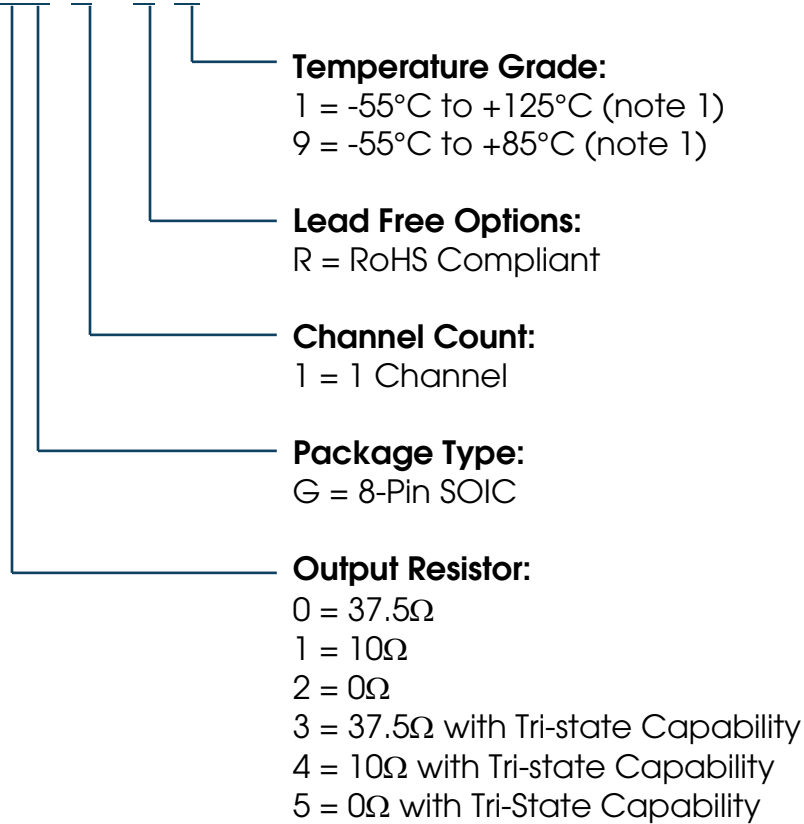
**Temperature Grade:**
1 = -55°C to +125°C (note 1)
9 = -55°C to +85°C (note 1)

**Lead Free Options:**
R = RoHS Compliant

**Channel Count:**
1 = 1 Channel

**Package Type:**
G = 8-Pin SOIC

**Output Resistor:**
0 = 37.5Ω
1 = 10Ω
2 = 0Ω
3 = 37.5Ω with Tri-state Capability
4 = 10Ω with Tri-state Capability
5 = 0Ω with Tri-State Capability